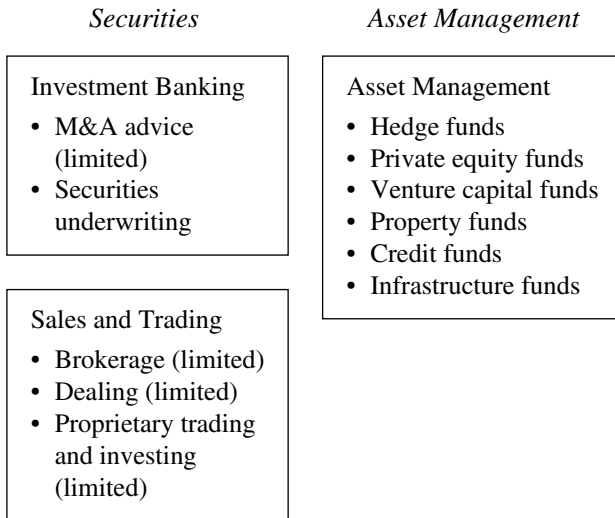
*Securities*

Investment Banking
• M&A advice (limited)
• Securities underwriting

Sales and Trading
• Brokerage (limited)
• Dealing (limited)
• Proprietary trading and investing (limited)

*Asset Management*

Asset Management
• Hedge funds
• Private equity funds
• Venture capital funds
• Property funds
• Credit funds
• Infrastructure funds